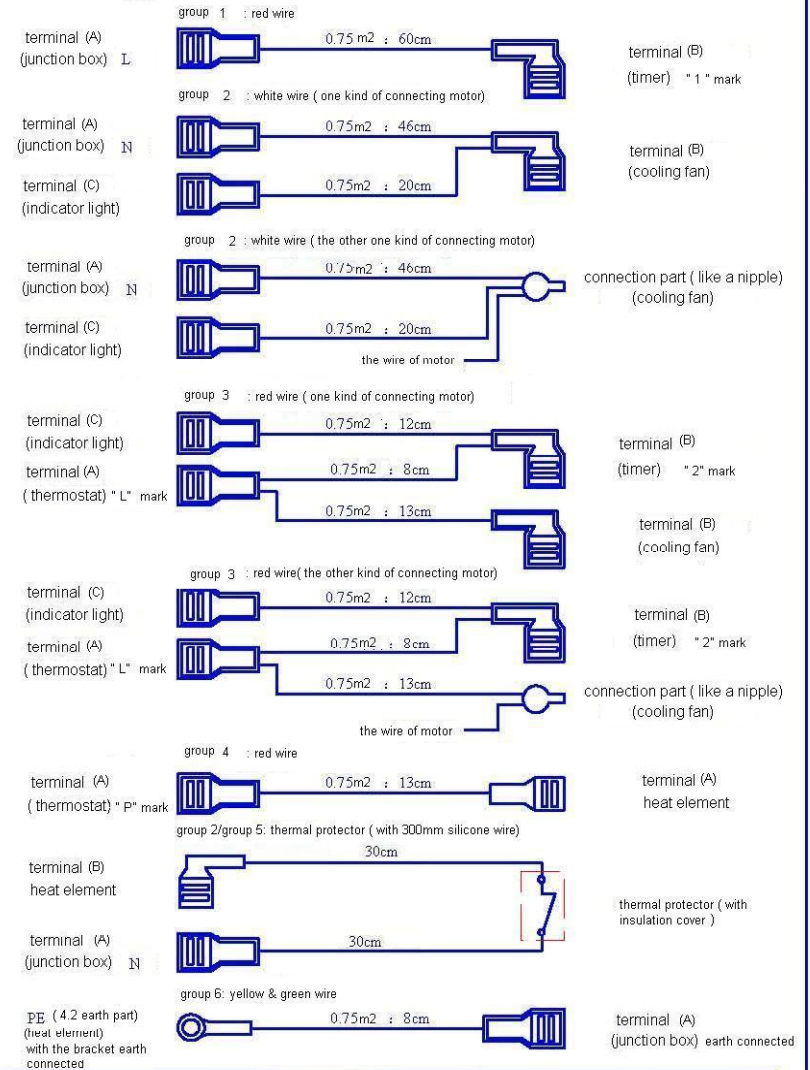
group 1 : red wire

terminal (A) (junction box) L

0.75 m2 : 60cm

terminal (B) (timer) " 1 " mark

group 2 : white wire ( one kind of connecting motor)

terminal (A) (junction box) N

0.75m2 : 46cm

terminal (B) (cooling fan)

terminal (C) (indicator light)

0.75m2 : 20cm

group 2 : white wire ( the other one kind of connecting motor)

terminal (A) (junction box) N

0.75m2 : 46cm

connection part ( like a nipple) (cooling fan)

terminal (C) (indicator light)

0.75m2 : 20cm

the wire of motor

group 3 : red wire ( one kind of connecting motor)

terminal (C) (indicator light)

0.75m2 : 12cm

terminal (B) (timer) " 2" mark

terminal (A) ( thermostat) " L" mark

0.75m2 : 8cm

0.75m2 : 13cm

terminal (B) (cooling fan)

group 3 : red wire( the other kind of connecting motor)

terminal (C) (indicator light)

0.75m2 : 12cm

terminal (B) (timer) " 2" mark

terminal (A) ( thermostat) " L" mark

0.75m2 : 8cm

0.75m2 : 13cm

connection part ( like a nipple) (cooling fan)

the wire of motor

group 4 : red wire

terminal (A) ( thermostat) " P" mark

0.75m2 : 13cm

terminal (A) heat element

group 2/group 5: thermal protector ( with 300mm silicone wire)

terminal (B) heat element

30cm

thermal protector ( with insulation cover )

terminal (A) (junction box) N

30cm

group 6: yellow & green wire

PE (4.2 earth part) (heat element) with the bracket earth connected

0.75m2 : 8cm

terminal (A) (junction box) earth connected